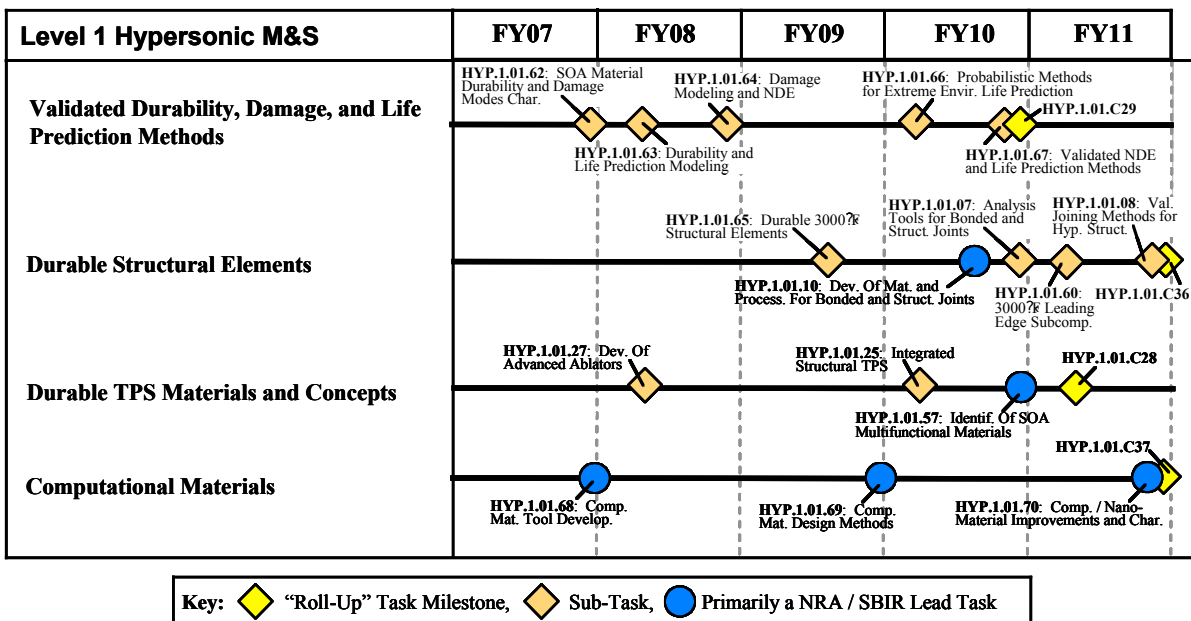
| Level 1 Hypersonic M&S | FY07 | FY08 | FY09 | FY10 | FY11 |
|---|---|---|---|---|---|

Validated Durability, Damage, and Life Prediction Methods

HYP.1.01.62: SOA Material Durability and Damage Modes Char.

HYP.1.01.64: Damage Modeling and NDE

HYP.1.01.66: Probabilistic Methods for Extreme Envir. Life Prediction

HYP.1.01.C29

HYP.1.01.63: Durability and Life Prediction Modeling

HYP.1.01.67: Validated NDE and Life Prediction Methods

Durable Structural Elements

HYP.1.01.65: Durable 3000?F Structural Elements

HYP.1.01.07: Analysis Tools for Bonded and Struct. Joints

HYP.1.01.08: Val. Joining Methods for Hyp. Struct.

HYP.1.01.10: Dev. Of Mat. and Process. For Bonded and Struct. Joints

HYP.1.01.60: 3000?F Leading Edge Subcomp.

HYP.1.01.C36

Durable TPS Materials and Concepts

HYP.1.01.27: Dev. Of Advanced Ablators

HYP.1.01.25: Integrated Structural TPS

HYP.1.01.C28

HYP.1.01.57: Identif. Of SOA Multifunctional Materials

Computational Materials

HYP.1.01.C37

HYP.1.01.68: Comp. Mat. Tool Develop.

HYP.1.01.69: Comp. Mat. Design Methods

HYP.1.01.70: Comp. / Nano-Material Improvements and Char.

Key: "Roll-Up" Task Milestone, Sub-Task, Primarily a NRA / SBIR Lead Task